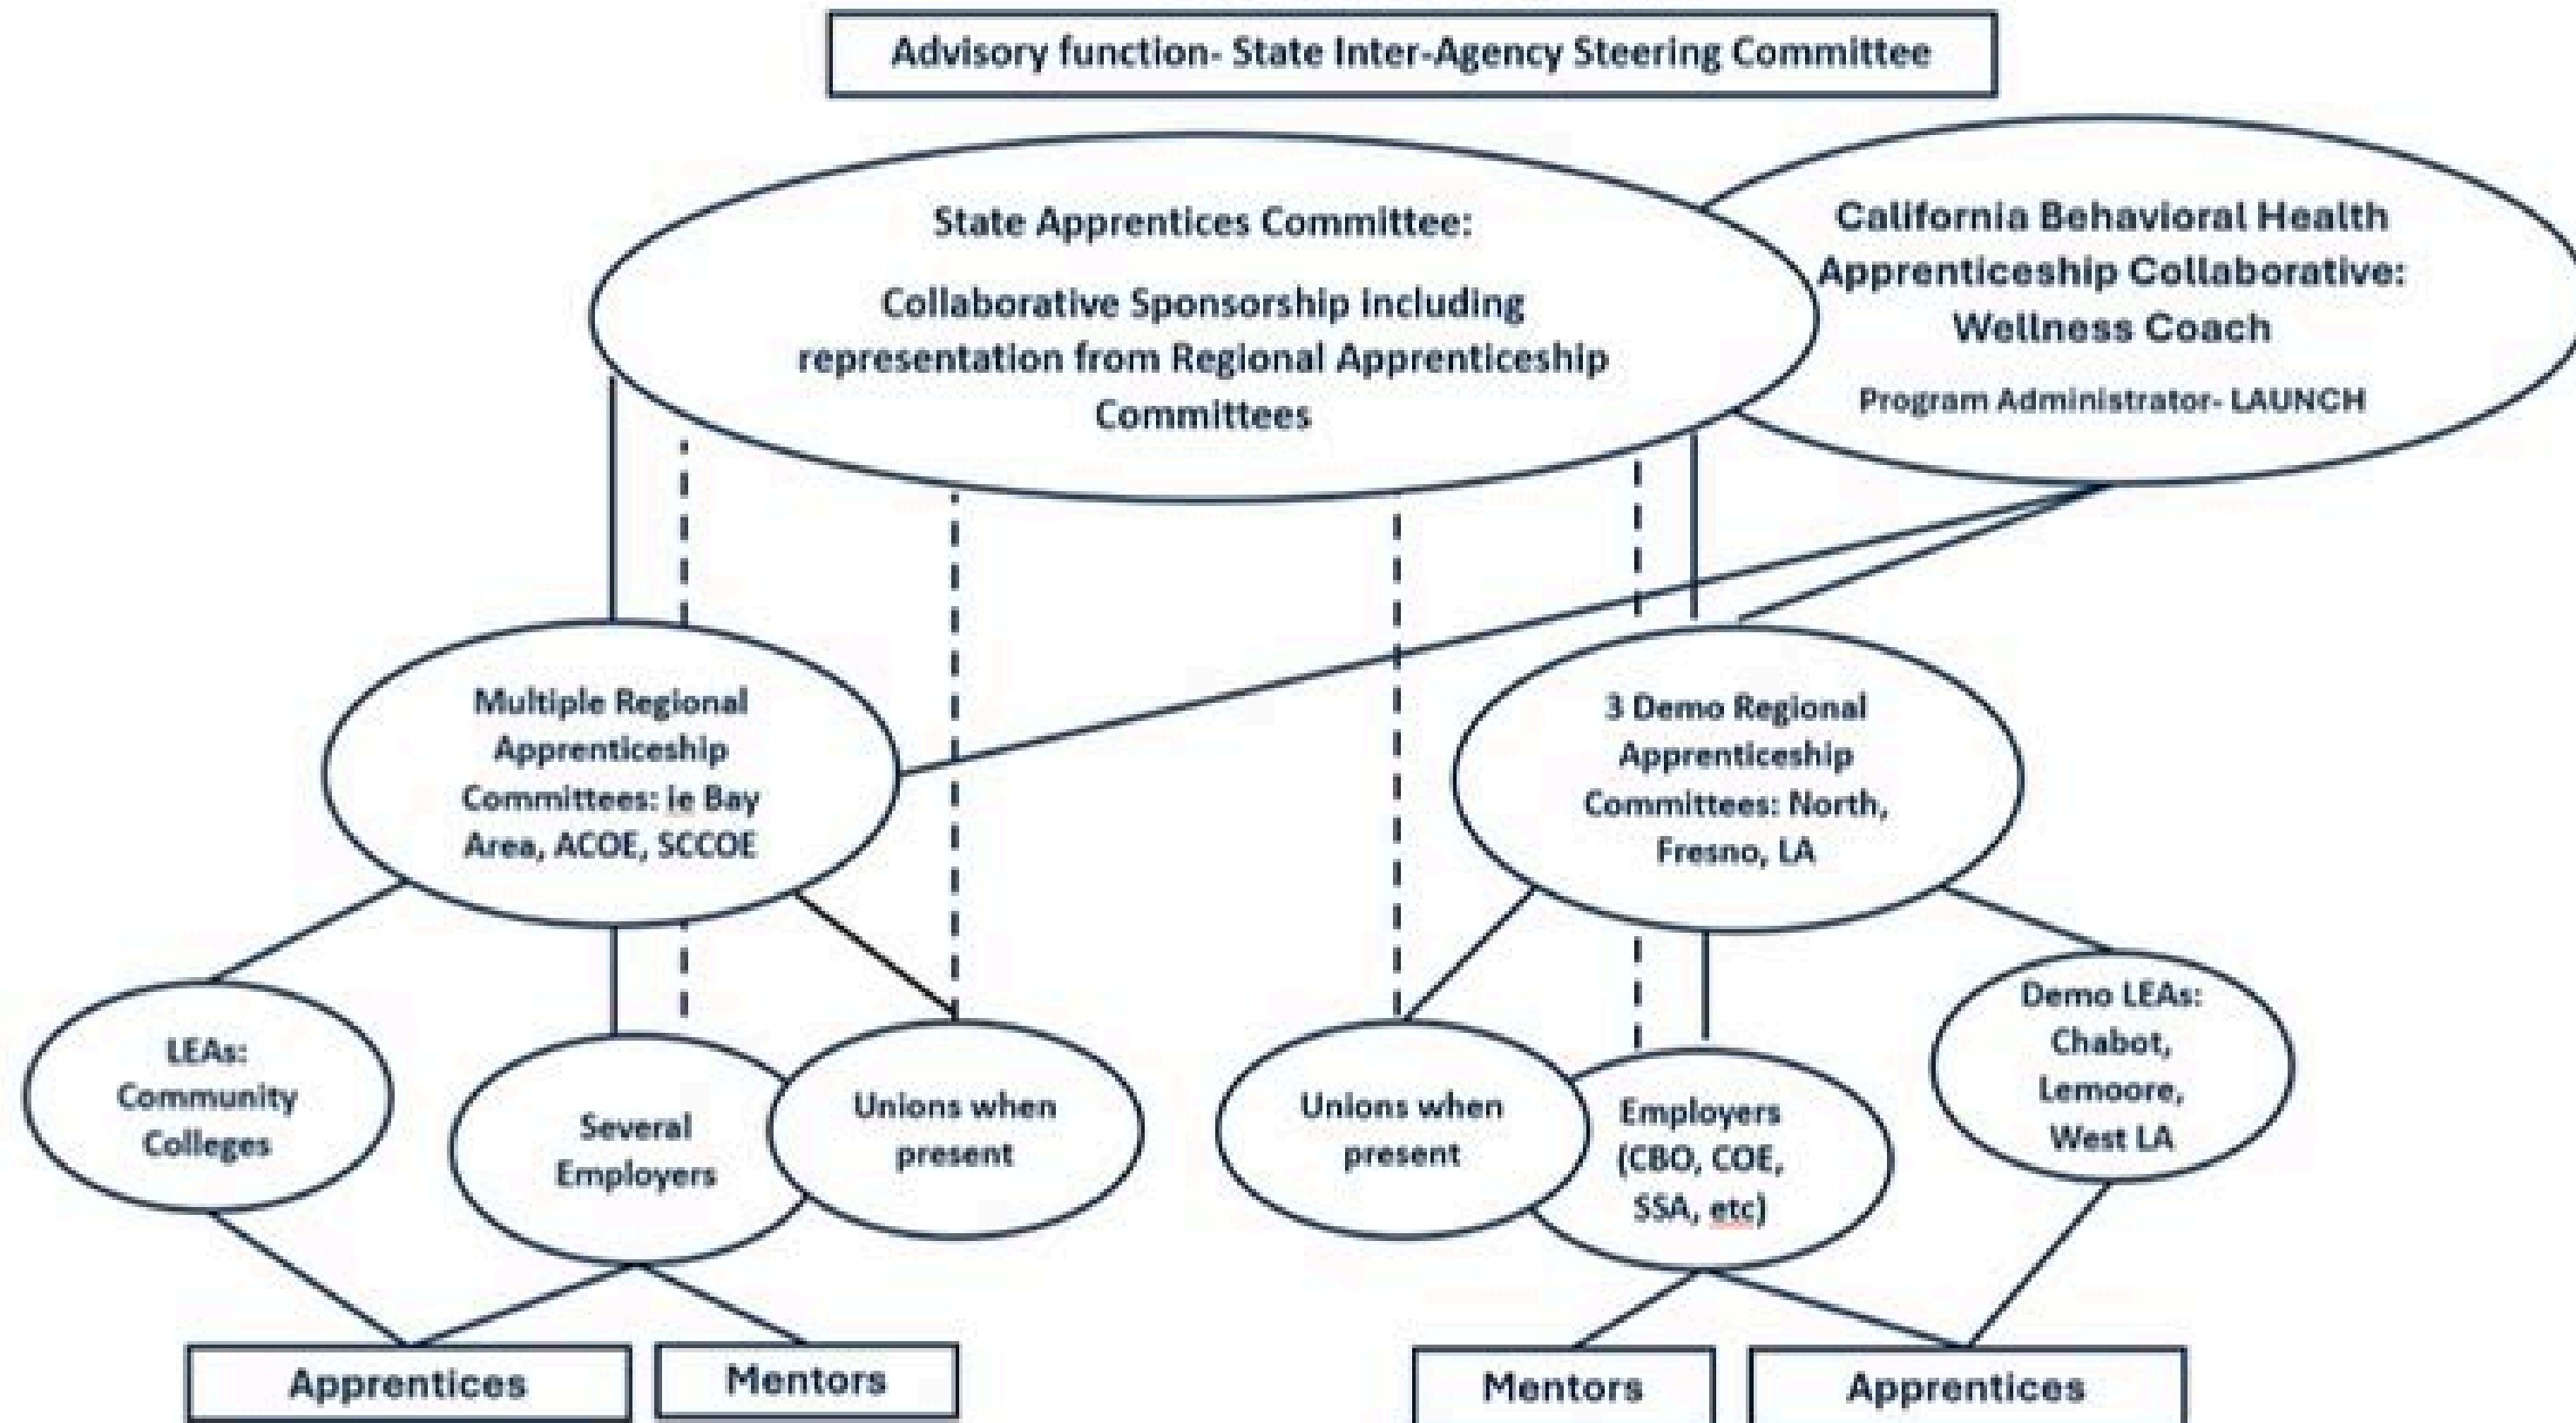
Advisory function- State Inter-Agency Steering Committee

State Apprentices Committee:

Collaborative Sponsorship including representation from Regional Apprenticeship Committees

California Behavioral Health Apprenticeship Collaborative: Wellness Coach

Program Administrator- LAUNCH

Multiple Regional Apprenticeship Committees: ie Bay Area, ACOE, SCCOE

3 Demo Regional Apprenticeship Committees: North, Fresno, LA

LEAs: Community Colleges

Several Employers

Unions when present

Unions when present

Employers (CBO, COE, SSA, etc)

Demo LEAs: Chabot, Lemoore, West LA

Apprentices

Mentors

Mentors

Apprentices